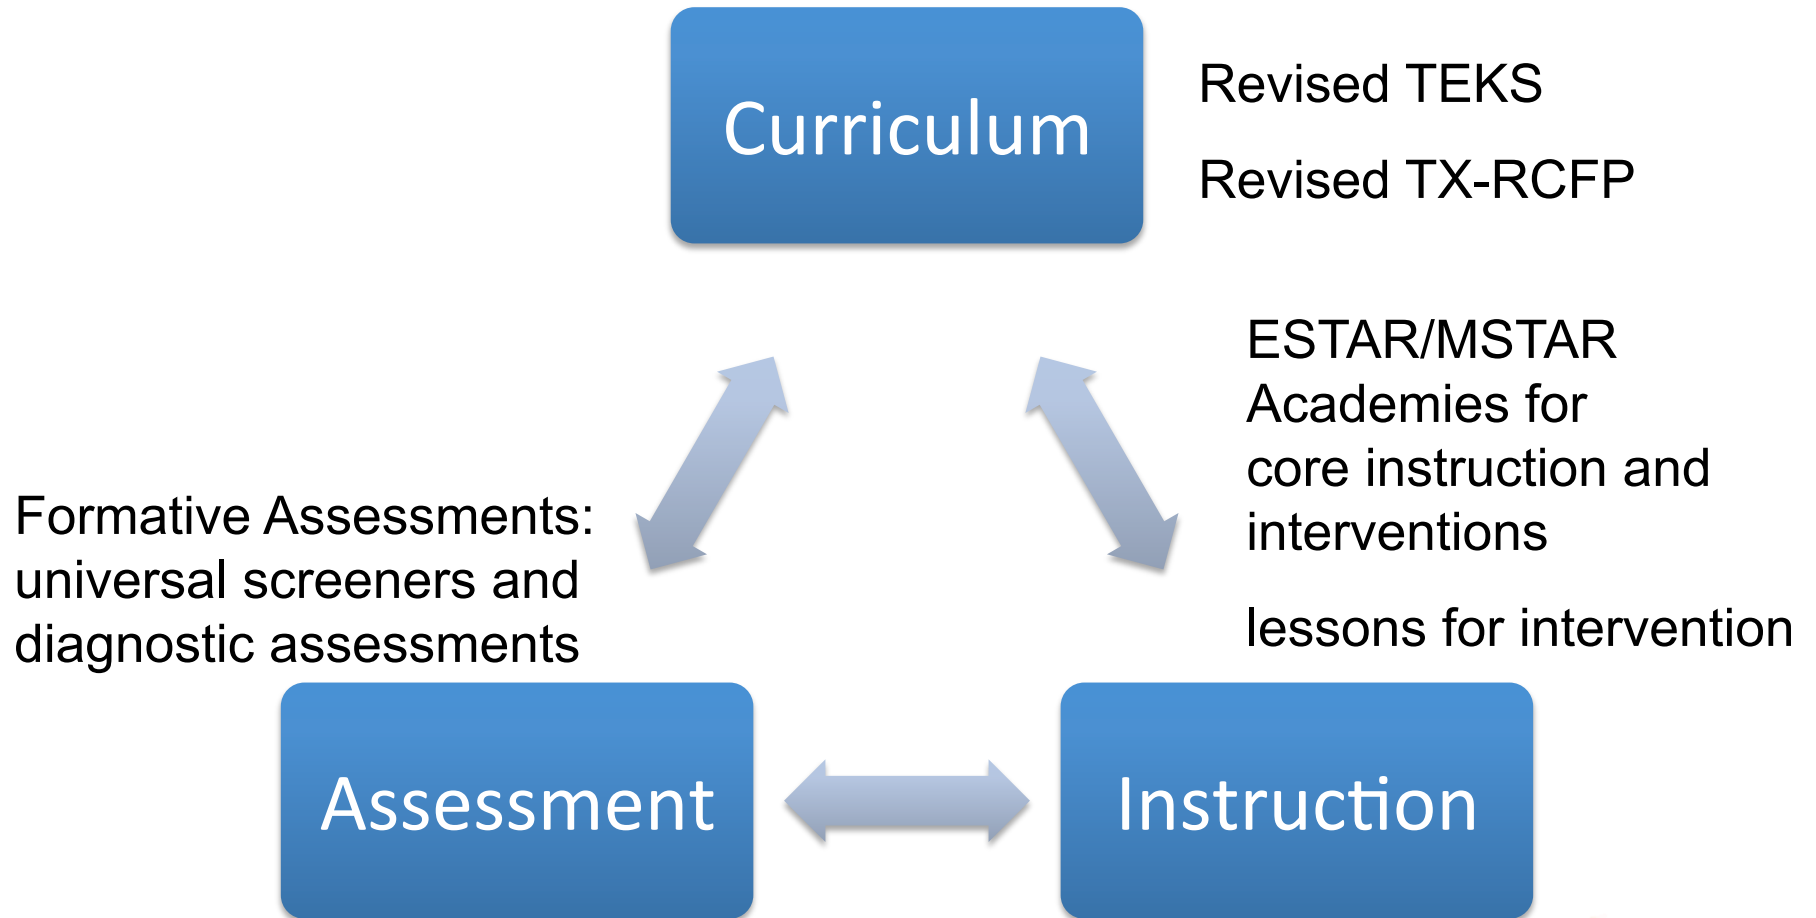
Curriculum

Revised TEKS

Revised TX-RCFP

ESTAR/MSTAR Academies for core instruction and interventions

lessons for intervention

Formative Assessments: universal screeners and diagnostic assessments

Assessment

Instruction